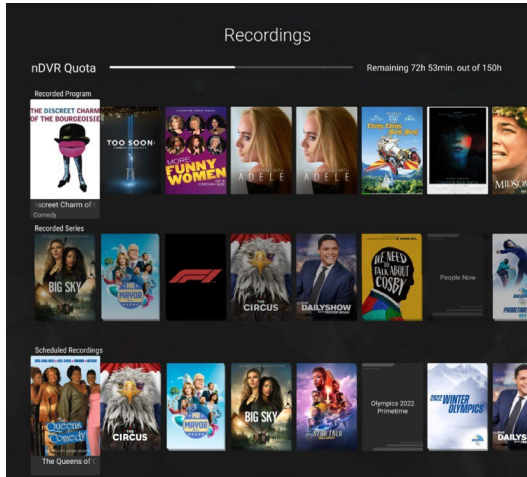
Recordings

nDVR Quota

Remaining 72h 53min. out of 150h

Recorded Program

THE DISCREET CHARM OF THE BOURGEOISIE

iscreet Charm of t

Comedy

TOO SOON

MORE FUNNY WOMEN

ADELE

ADELE

Chitty Chitty Bang Bang

MIDSOM

Recorded Series

BIG SKY

MR. MAYOR

F1

THE CIRCUS

THE DAILY SHOW

WE NEED TO TALK ABOUT COSBY

People Now

Scheduled Recordings

Queens of Comedy

The Queens of C

THE CIRCUS

MR. MAYOR

BIG SKY

STAR TREK

Olympics 2022 Primetime

2022 WINTER OLYMPICS

DAILY